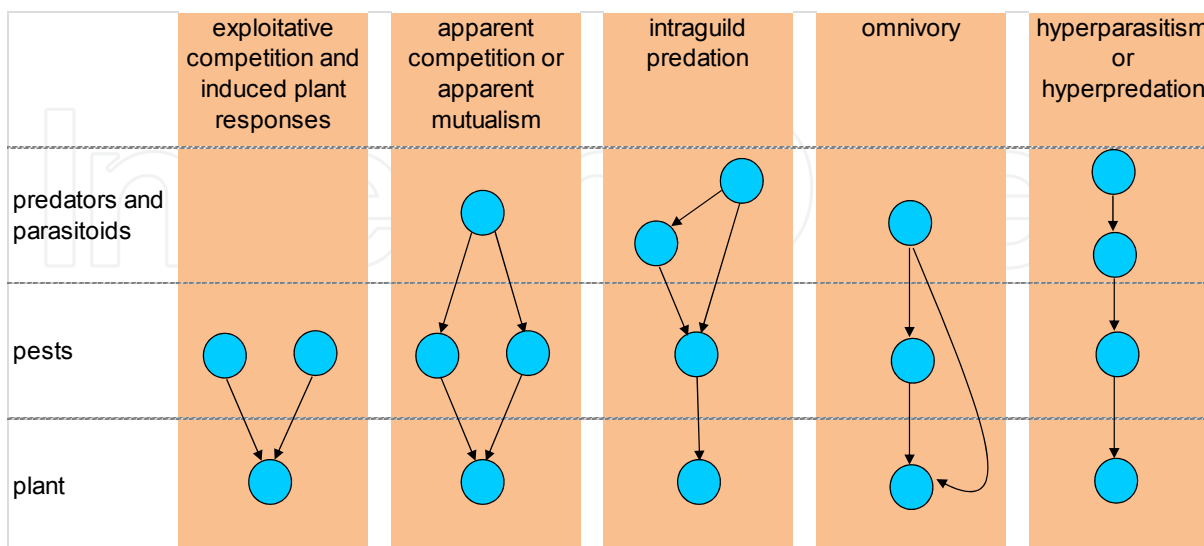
| | exploitative competition and induced plant responses | apparent competition or apparent mutualism | intraguild predation | omnivory | hyperparasitism or hyperpredation |
|---|---|---|---|---|---|
| predators and parasitoids | | | | | |
| pests | | | | | |
| plant | | | | | |